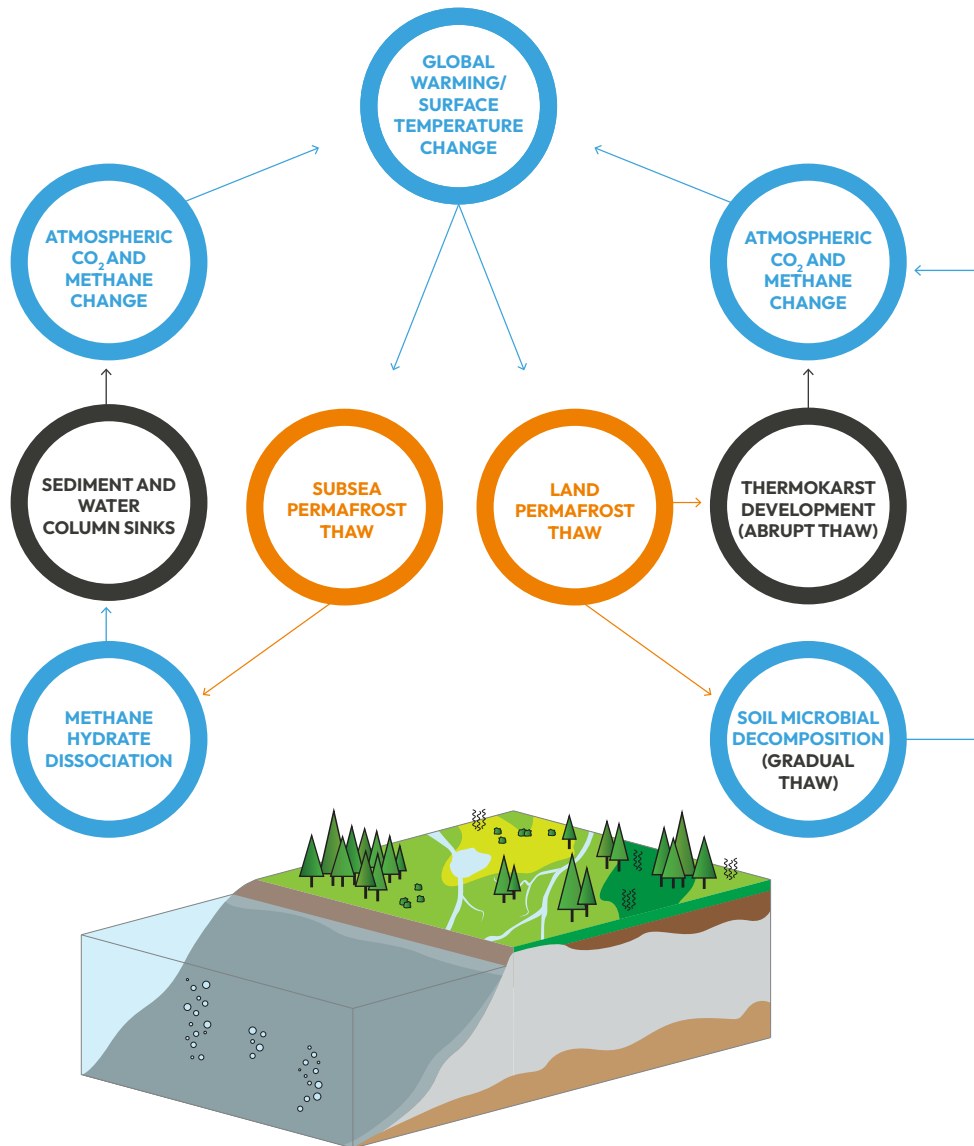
GLOBAL WARMING/ SURFACE TEMPERATURE CHANGE

ATMOSPHERIC $CO_2$ AND METHANE CHANGE

ATMOSPHERIC $CO_2$ AND METHANE CHANGE

SEDIMENT AND WATER COLUMN SINKS

SUBSEA PERMAFROST THAW

LAND PERMAFROST THAW

THERMOKARST DEVELOPMENT (ABRUPT THAW)

METHANE HYDRATE DISSOCIATION

SOIL MICROBIAL DECOMPOSITION (GRADUAL THAW)